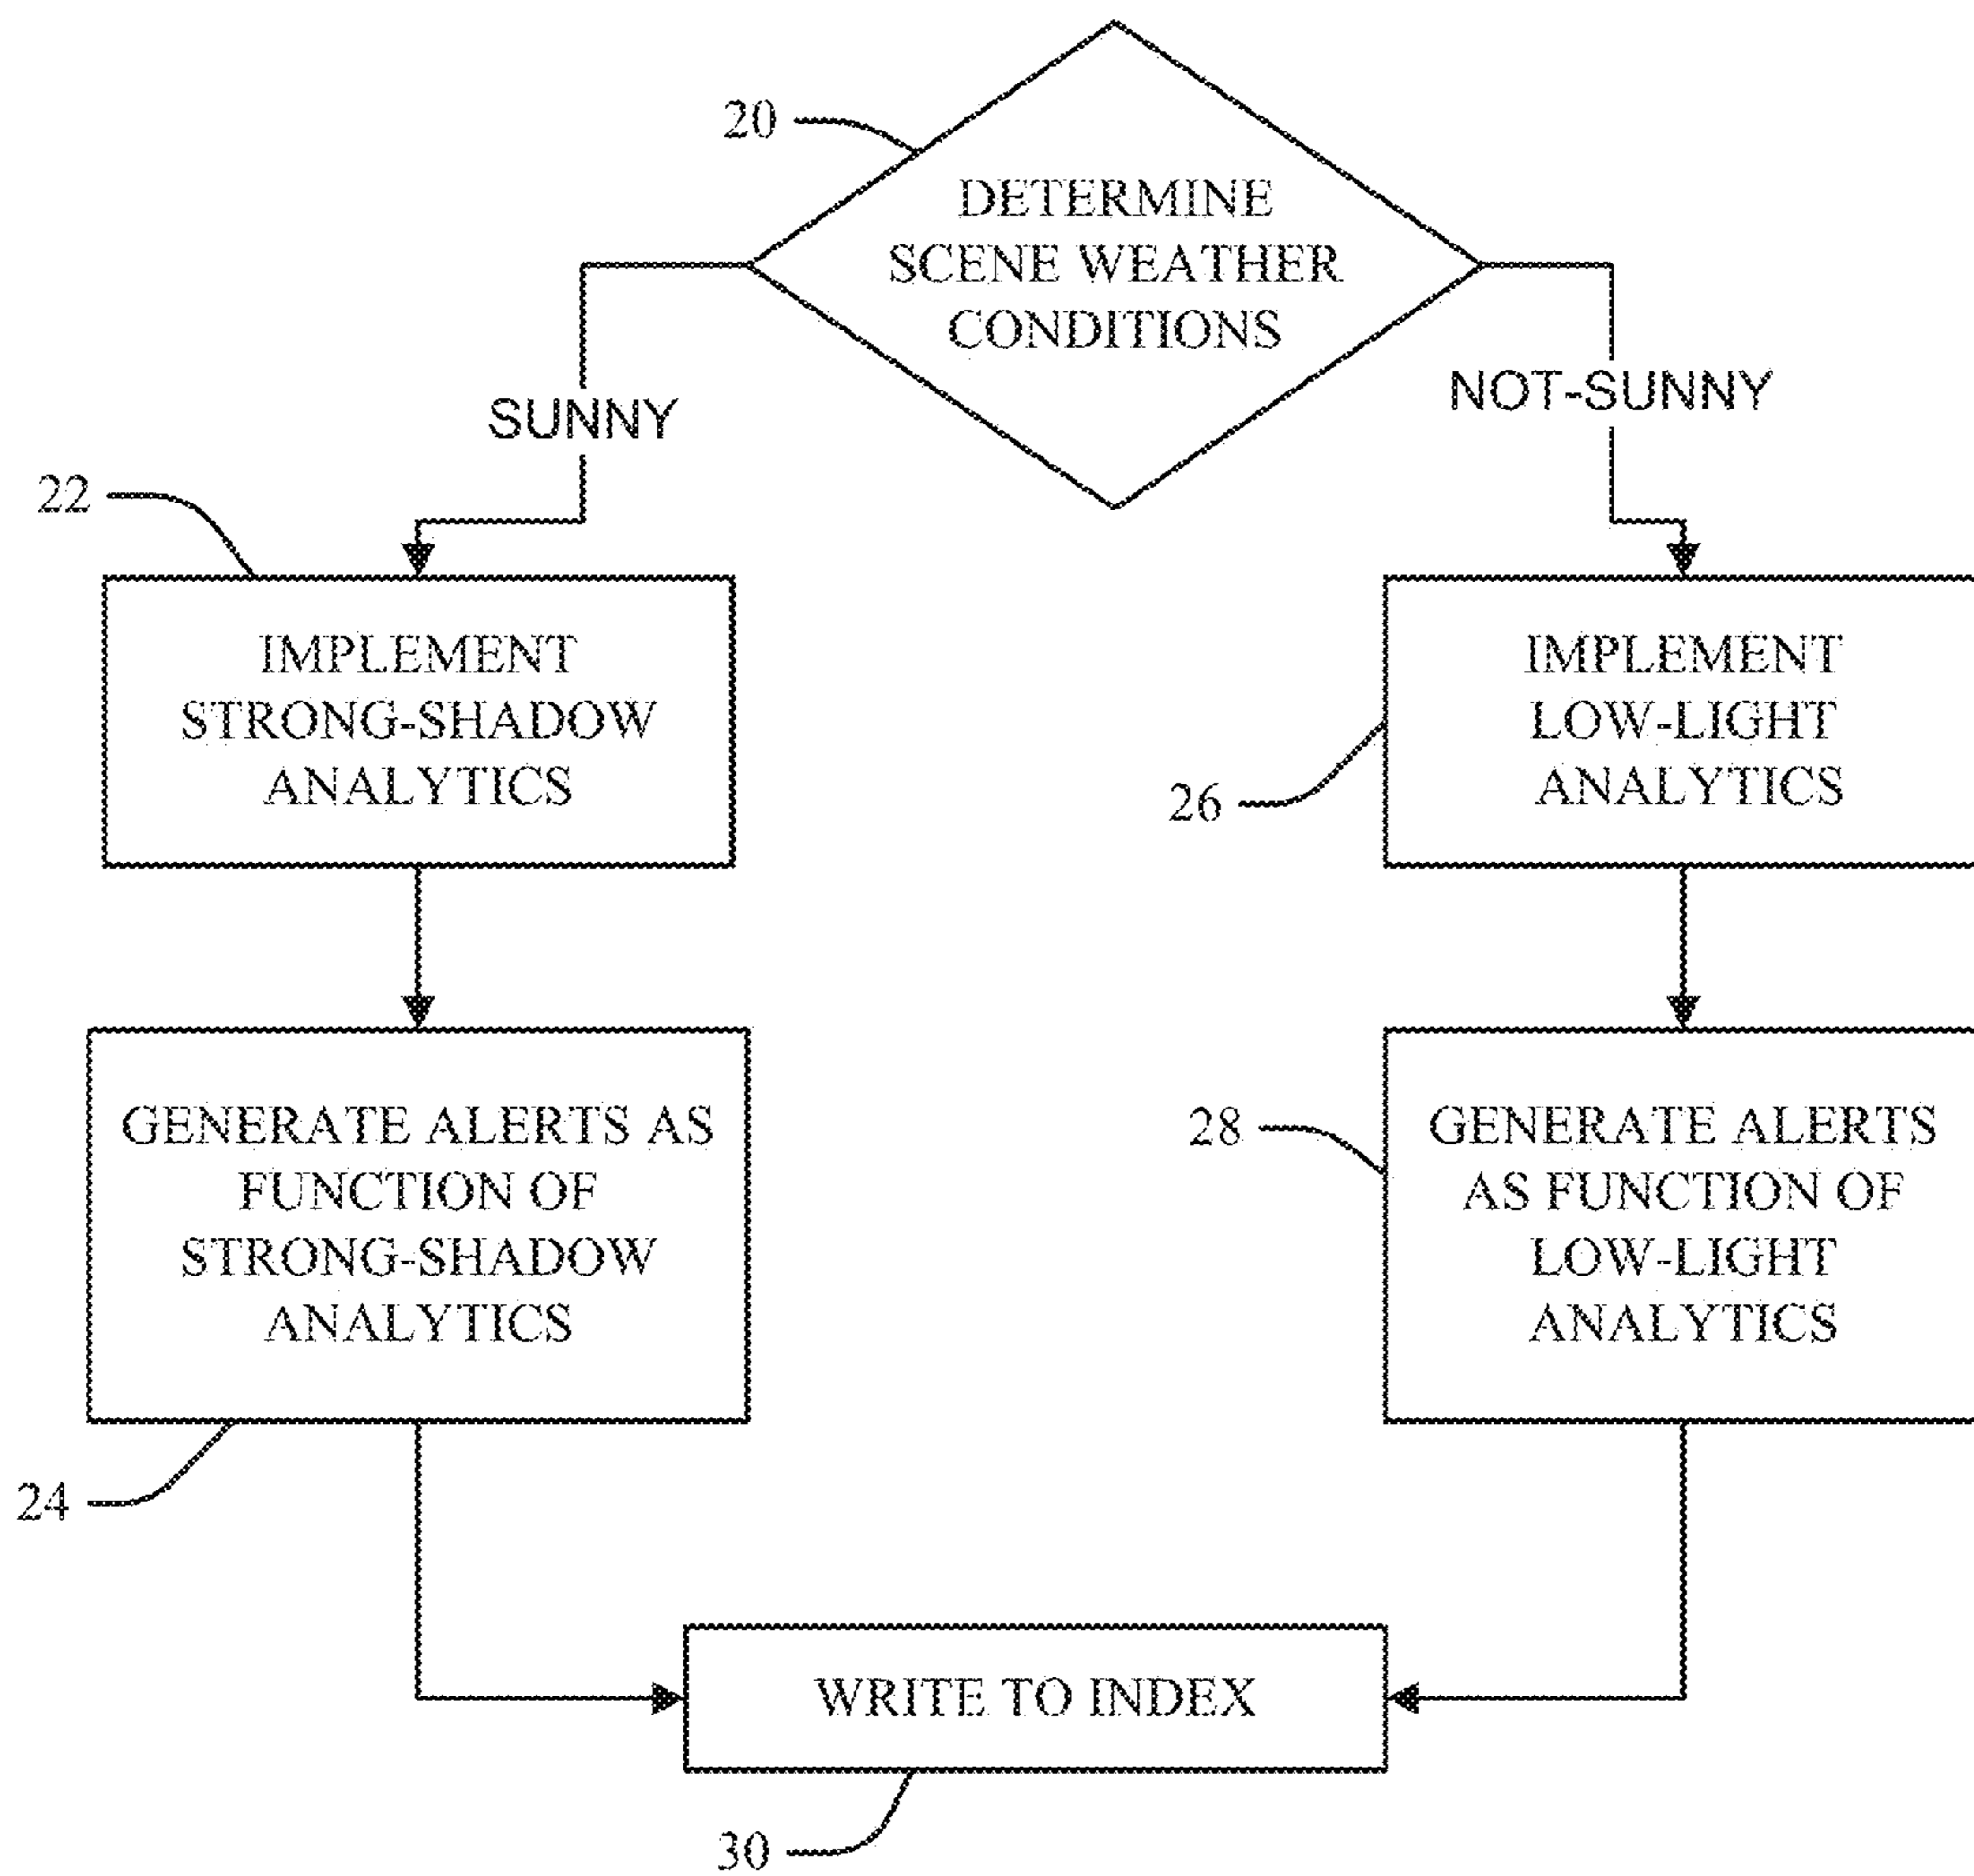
20

DETERMINE SCENE WEATHER CONDITIONS

SUNNY

NOT-SUNNY

22

IMPLEMENT STRONG-SHADOW ANALYTICS

IMPLEMENT LOW-LIGHT ANALYTICS

26

GENERATE ALERTS AS FUNCTION OF STRONG-SHADOW ANALYTICS

28

GENERATE ALERTS AS FUNCTION OF LOW-LIGHT ANALYTICS

24

WRITE TO INDEX

30